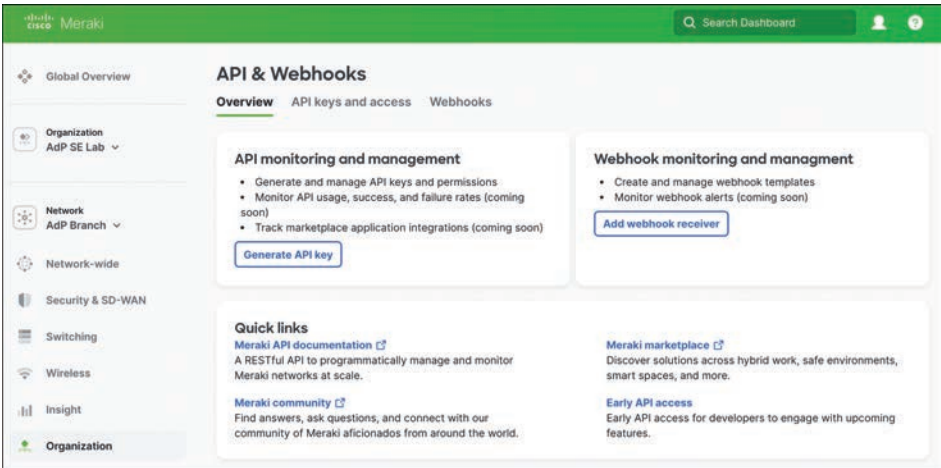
cisco Meraki

Search Dashboard

Global Overview

Organization
AdP SE Lab

Network
AdP Branch

Network-wide

Security & SD-WAN

Switching

Wireless

Insight

Organization

API & Webhooks

Overview API keys and access Webhooks

API monitoring and management

- Generate and manage API keys and permissions
- Monitor API usage, success, and failure rates (coming soon)
- Track marketplace application integrations (coming soon)

Generate API key

Webhook monitoring and managment

- Create and manage webhook templates
- Monitor webhook alerts (coming soon)

Add webhook receiver

Quick links

Meraki API documentation
A RESTful API to programmatically manage and monitor Meraki networks at scale.

Meraki community
Find answers, ask questions, and connect with our community of Meraki aficionados from around the world.

Meraki marketplace
Discover solutions across hybrid work, safe environments, smart spaces, and more.

Early API access
Early API access for developers to engage with upcoming features.